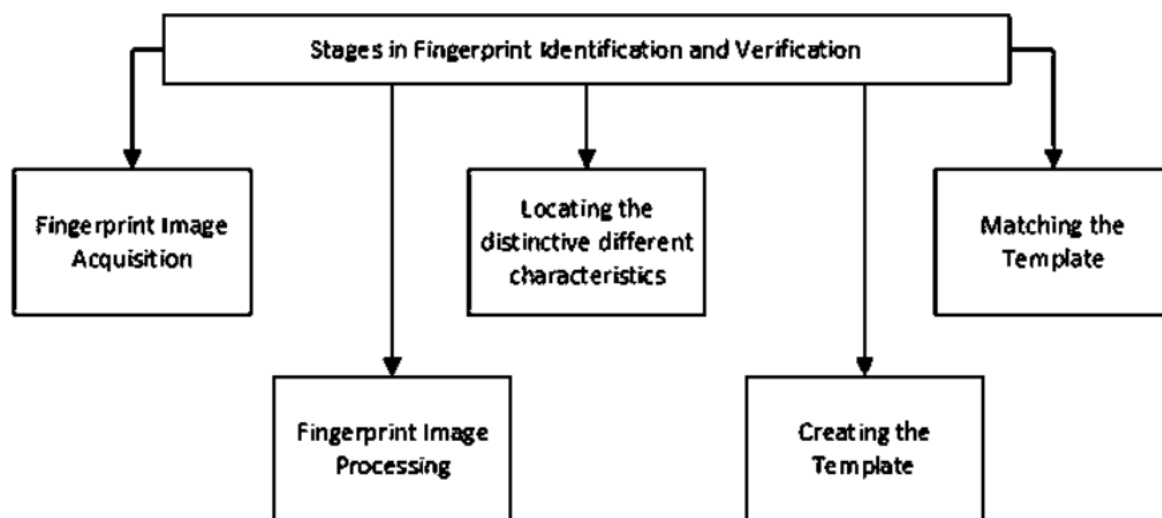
Stages in Fingerprint Identification and Verification

Fingerprint Image Acquisition

Fingerprint Image Processing

Locating the distinctive different characteristics

Creating the Template

Matching the Template